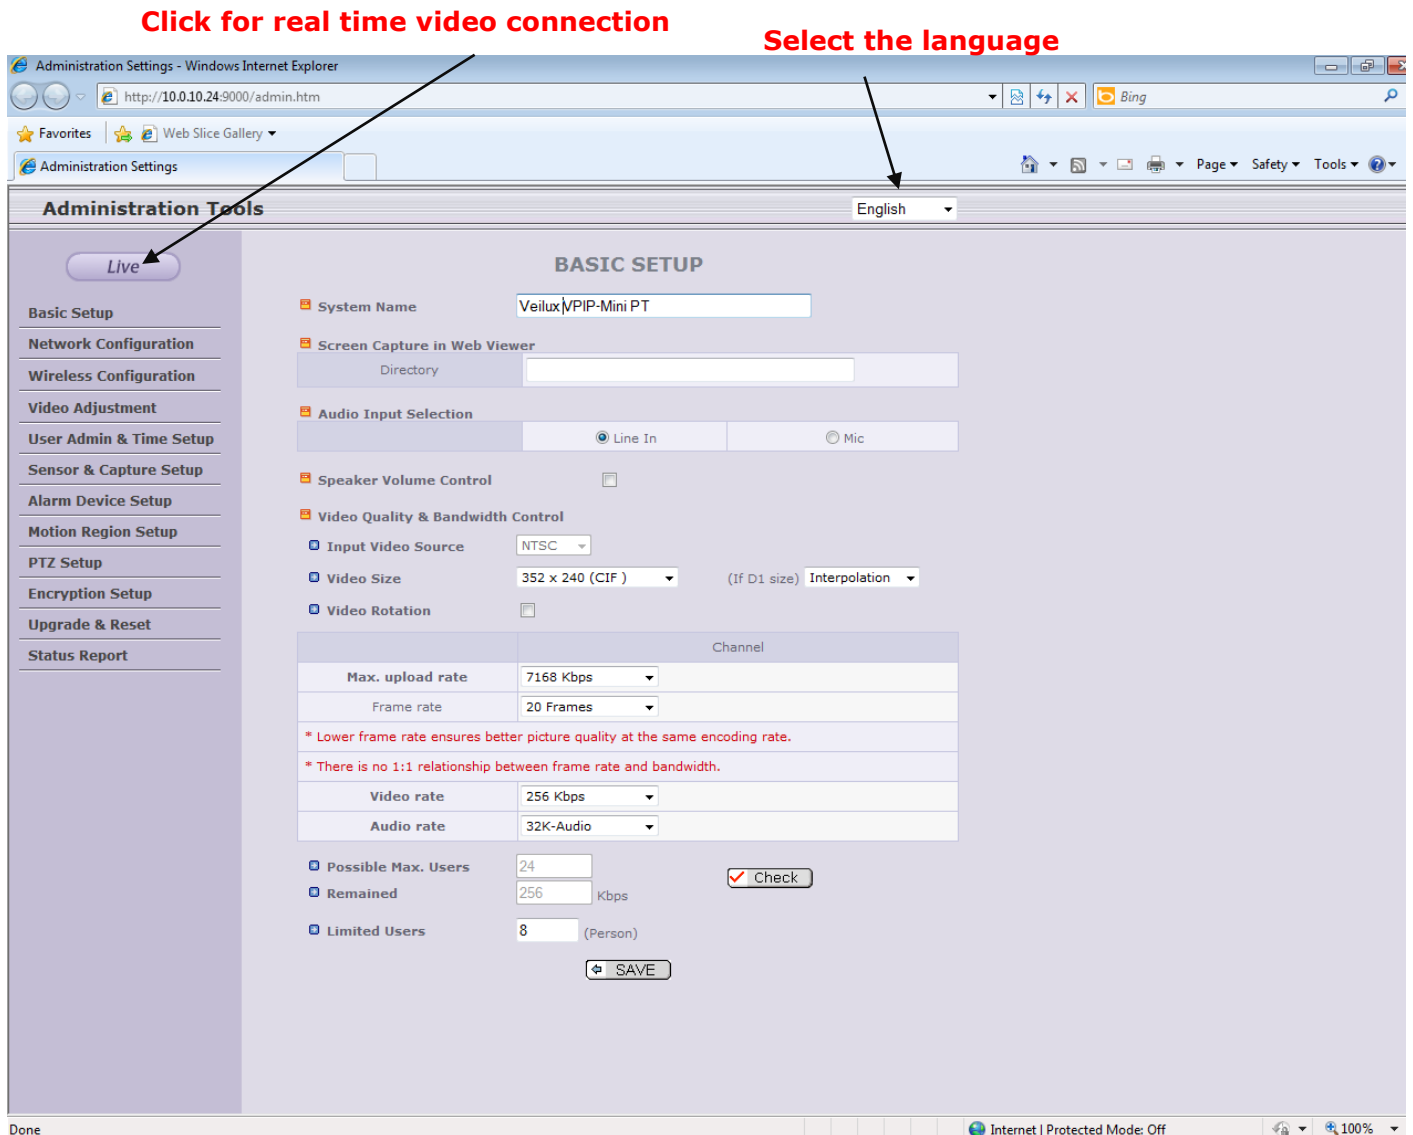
Click for real time video connection

Select the language

Administration Settings - Windows Internet Explorer

http://10.0.10.24:9000/admin.htm

Bing

Favorites

Web Slice Gallery

Administration Settings

Page ▾ Safety ▾ Tools ▾

Administration Tools

English

Live

Basic Setup
Network Configuration
Wireless Configuration
Video Adjustment
User Admin & Time Setup
Sensor & Capture Setup
Alarm Device Setup
Motion Region Setup
PTZ Setup
Encryption Setup
Upgrade & Reset
Status Report

BASIC SETUP

System Name Veilux VPIP-Mini PT

Screen Capture in Web Viewer

Directory

Audio Input Selection

Line In Mic

Speaker Volume Control

Video Quality & Bandwidth Control

Input Video Source NTSC

Video Size 352 x 240 (CIF ) (If D1 size) Interpolation

Video Rotation

| | Channel |
|---|---|
| Max. upload rate | 7168 Kbps |
| Frame rate | 20 Frames |
| * Lower frame rate ensures better picture quality at the same encoding rate. | |
| * There is no 1:1 relationship between frame rate and bandwidth. | |
| Video rate | 256 Kbps |
| Audio rate | 32K-Audio |

Possible Max. Users 24

Remained 256 Kbps

Check

Limited Users 8 (Person)

SAVE

Done

Internet | Protected Mode: Off

100%